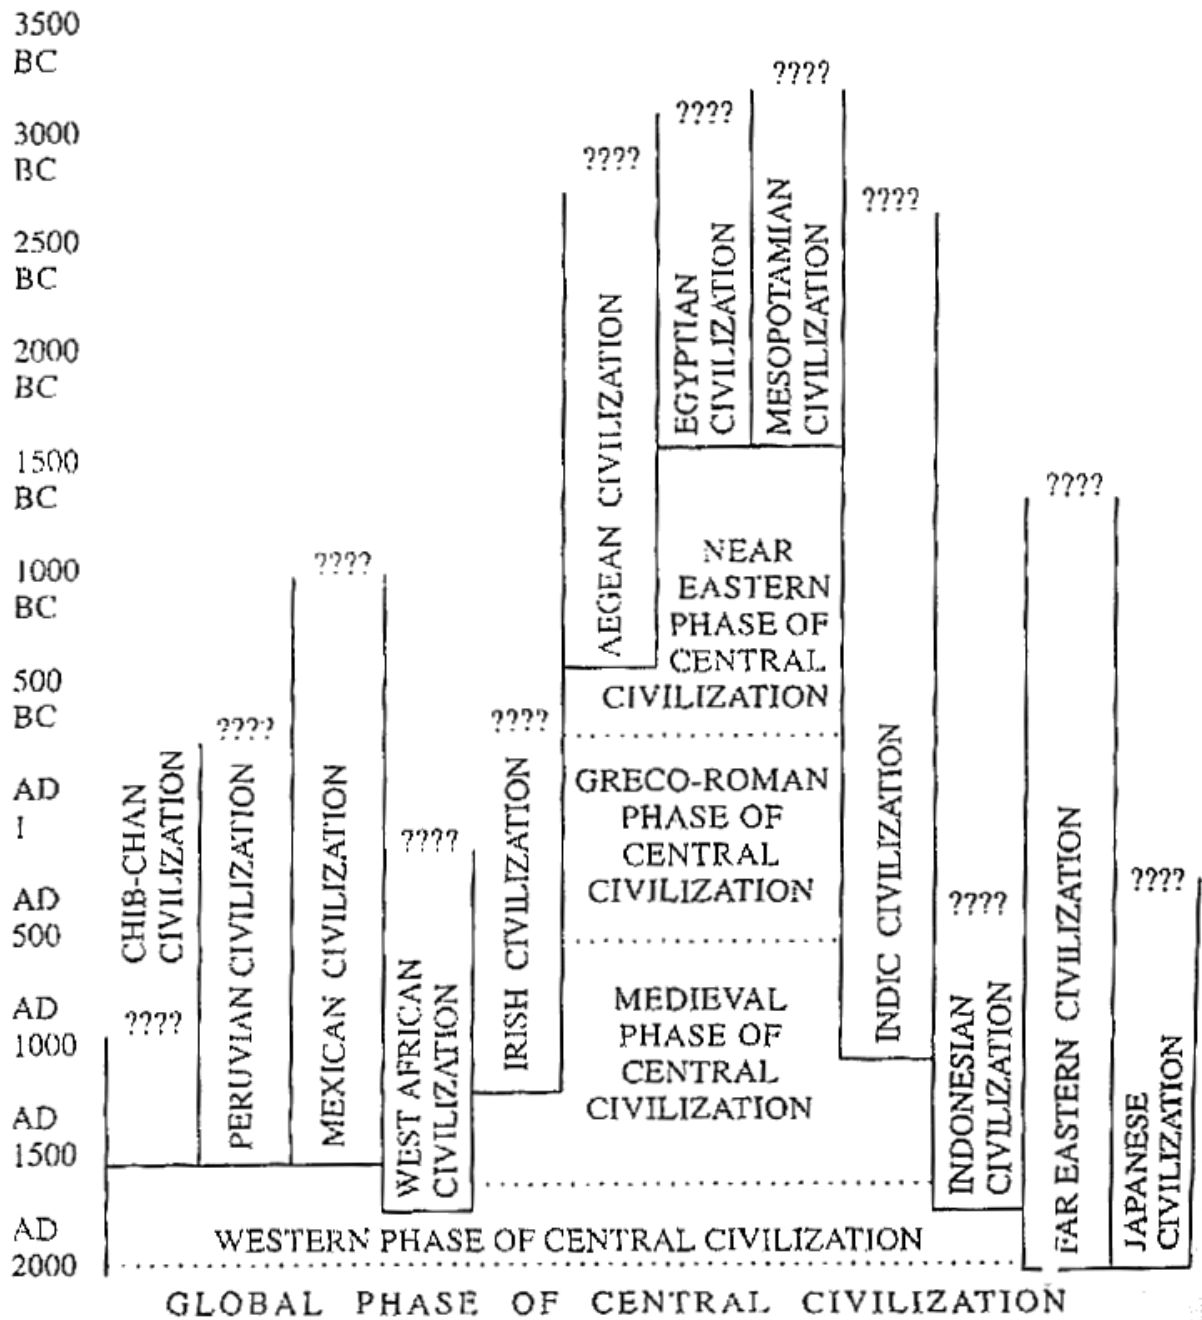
3500 BC
3000 BC
2500 BC
2000 BC
1500 BC
1000 BC
500 BC
AD 1
AD 500
AD 1000
AD 1500
AD 2000

????
CHIB-CHAN CIVILIZATION

????
PERUVIAN CIVILIZATION

????
MEXICAN CIVILIZATION

????
WEST AFRICAN CIVILIZATION

????
IRISH CIVILIZATION

????
AEGEAN CIVILIZATION

????
EGYPTIAN CIVILIZATION

????
MESOPOTAMIAN CIVILIZATION

NEAR EASTERN PHASE OF CENTRAL CIVILIZATION

GRECO-ROMAN PHASE OF CENTRAL CIVILIZATION

MEDIEVAL PHASE OF CENTRAL CIVILIZATION

????
INDIC CIVILIZATION

????
INDONESIAN CIVILIZATION

????
FAR EASTERN CIVILIZATION

????
JAPANESE CIVILIZATION

WESTERN PHASE OF CENTRAL CIVILIZATION

GLOBAL PHASE OF CENTRAL CIVILIZATION